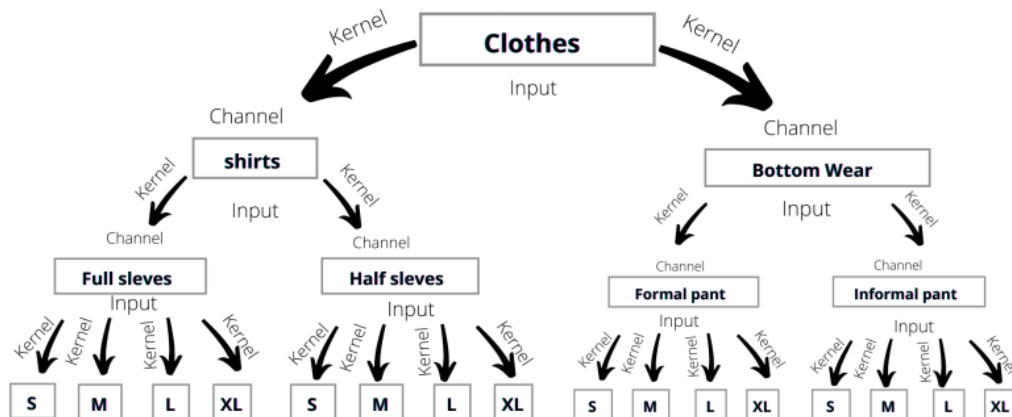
Kernel
Clothes
Kernel
Input

Channel
shirts
Kernel
Kernel
Input

Channel
Bottom Wear
Kernel
Kernel
Input

Channel
Full sleves
Input
Kernel Kernel Kernel Kernel
S M L XL

Channel
Half sleves
Input
Kernel Kernel Kernel Kernel
S M L XL

Channel
Formal pant
Input
Kernel Kernel Kernel Kernel
S M L XL

Channel
Informal pant
Input
Kernel Kernel Kernel Kernel
S M L XL